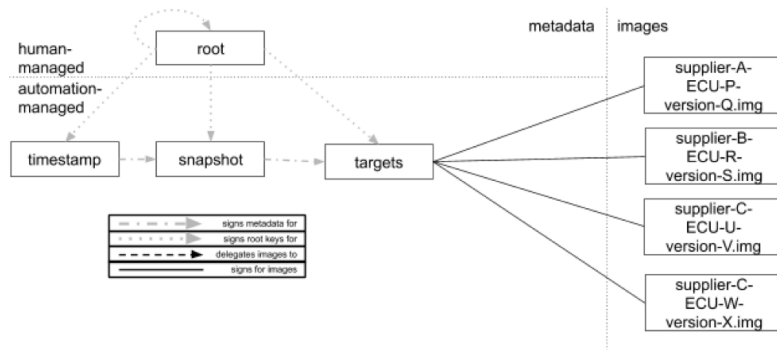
metadata images

human-managed

root

automation-managed

timestamp

snapshot

targets

supplier-A-ECU-P-version-Q.img

supplier-B-ECU-R-version-S.img

supplier-C-ECU-U-version-V.img

supplier-C-ECU-W-version-X.img

signs metadata for
signs root keys for
delegates images to
signs for images